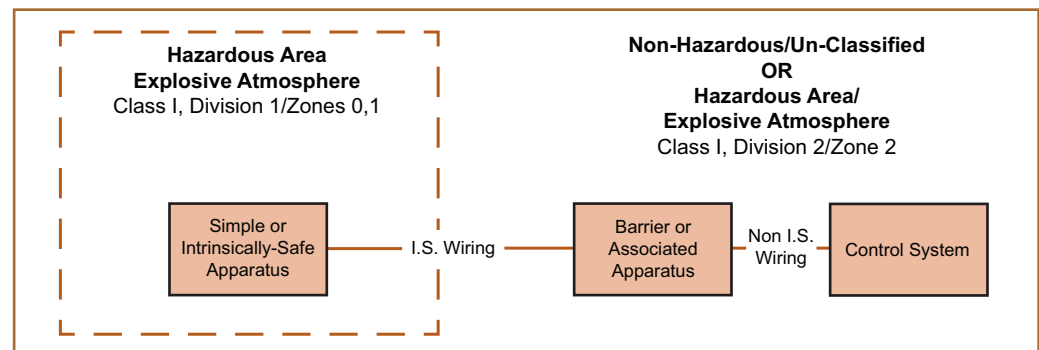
**Hazardous Area**
**Explosive Atmosphere**
Class I, Division 1/Zones 0,1

**Non-Hazardous/Un-Classified**
**OR**
**Hazardous Area/**
**Explosive Atmosphere**
Class I, Division 2/Zone 2

Simple or Intrinsically-Safe Apparatus

I.S. Wiring

Barrier or Associated Apparatus

Non I.S. Wiring

Control System